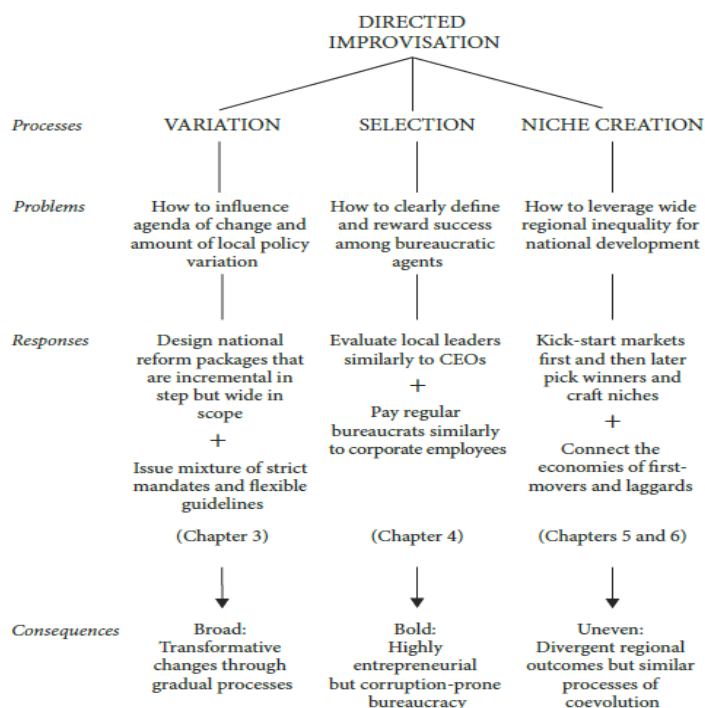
DIRECTED IMPROVISATION

Processes

VARIATION

SELECTION

NICHE CREATION

Problems

How to influence agenda of change and amount of local policy variation

How to clearly define and reward success among bureaucratic agents

How to leverage wide regional inequality for national development

Responses

Design national reform packages that are incremental in step but wide in scope

+

Issue mixture of strict mandates and flexible guidelines

Evaluate local leaders similarly to CEOs

+

Pay regular bureaucrats similarly to corporate employees

Kick-start markets first and then later pick winners and craft niches

+

Connect the economies of first-movers and laggards

(Chapter 3)

(Chapter 4)

(Chapters 5 and 6)

Consequences

Broad: Transformative changes through gradual processes

Bold: Highly entrepreneurial but corruption-prone bureaucracy

Uneven: Divergent regional outcomes but similar processes of coevolution